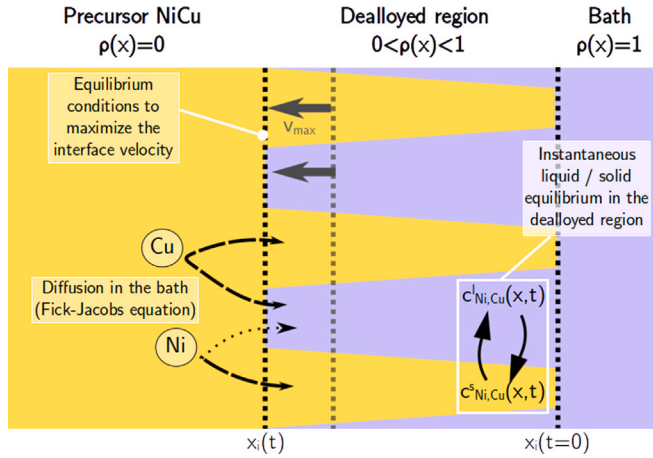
Precursor NiCu
$\rho(x)=0$

Dealloyed region
$0<\rho(x)<1$

Bath
$\rho(x)=1$

Equilibrium conditions to maximize the interface velocity

$v_{max}$

Instantaneous liquid / solid equilibrium in the dealloyed region

Cu

Diffusion in the bath (Fick-Jacobs equation)

Ni

$c^{l}_{Ni,Cu}(x,t)$

$c^{s}_{Ni,Cu}(x,t)$

$x_i(t)$

$x_i(t=0)$